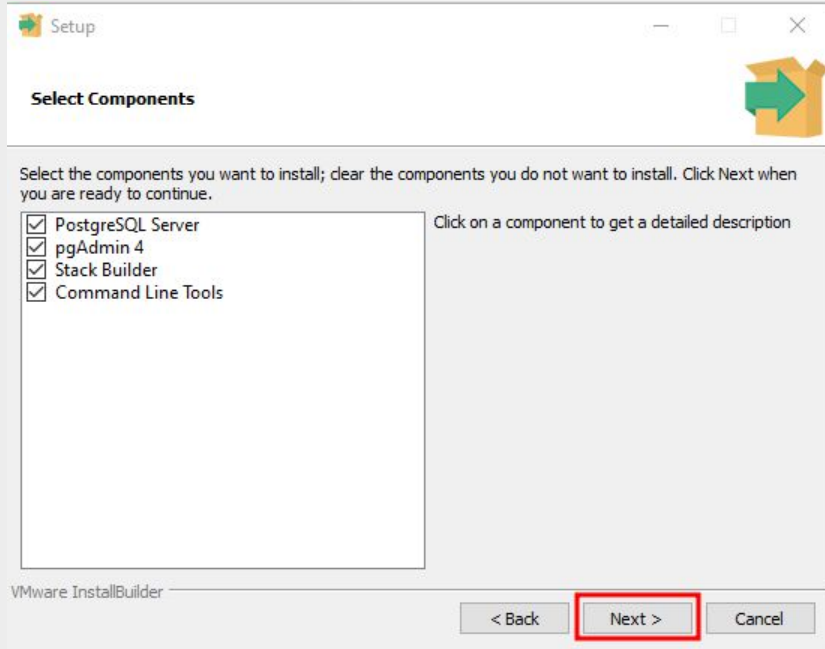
Setup

Select Components

Select the components you want to install; clear the components you do not want to install. Click Next when you are ready to continue.

☑ PostgreSQL Server
☑ pgAdmin 4
☑ Stack Builder
☑ Command Line Tools

Click on a component to get a detailed description

VMware InstallBuilder

< Back
Next >
Cancel